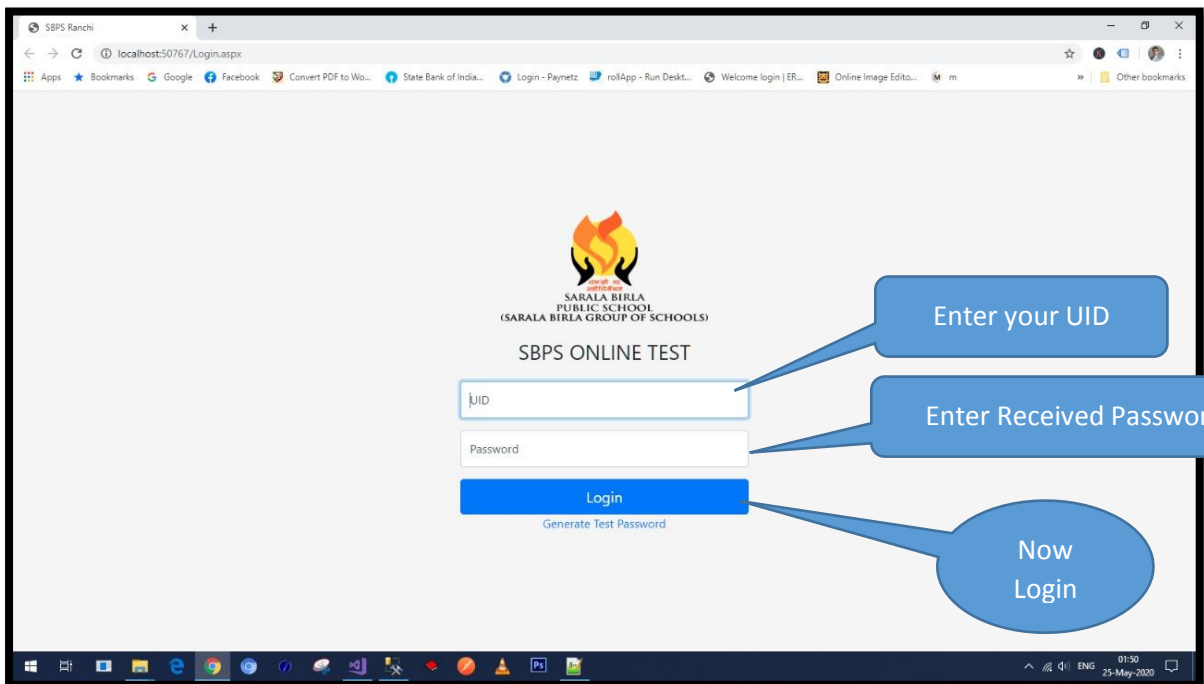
SBPS Ranchi
localhost:50767/Login.aspx
Apps Bookmarks Google Facebook Convert PDF to Wo... State Bank of India... Login - Paynetz rollApp - Run Deskt... Welcome login | ER... Online Image Edito... m
Other bookmarks

SARALA BIRLA
PUBLIC SCHOOL
(SARALA BIRLA GROUP OF SCHOOLS)

SBPS ONLINE TEST

UID
Password
Login
Generate Test Password

Enter your UID

Enter Received Passwor

Now Login

ENG 01:50 25-May-2020